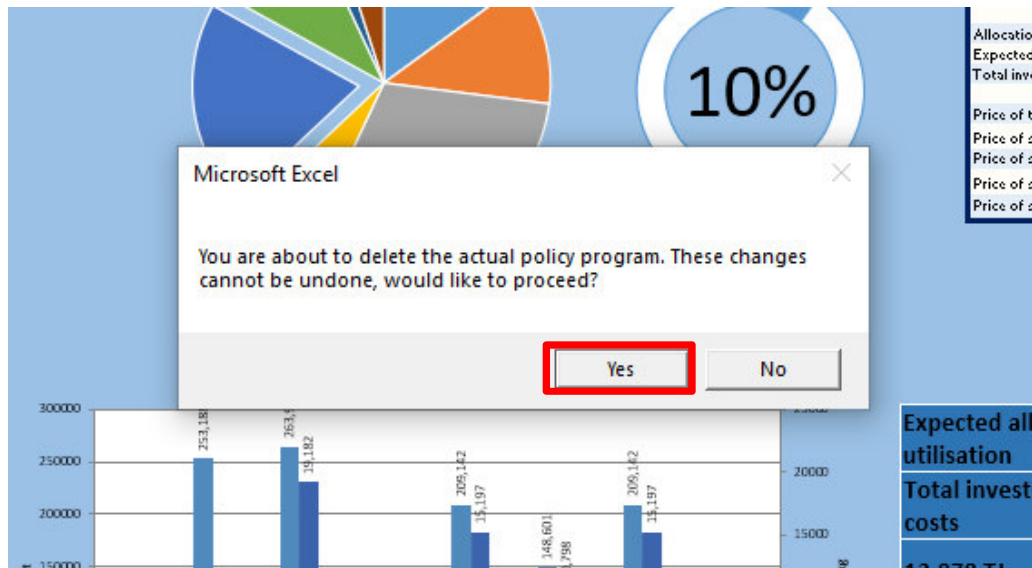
10%

Allocatio
Expected
Total inve

Price of t
Price of a
Price of a
Price of a
Price of a

Microsoft Excel

You are about to delete the actual policy program. These changes cannot be undone, would like to proceed?

Yes
No

300000
250000
200000
150000

253,18
263,9
19,182
209,142
15,197
148,601
5,798
209,142
15,197

20000
15000

Expected all utilisation
Total invest costs